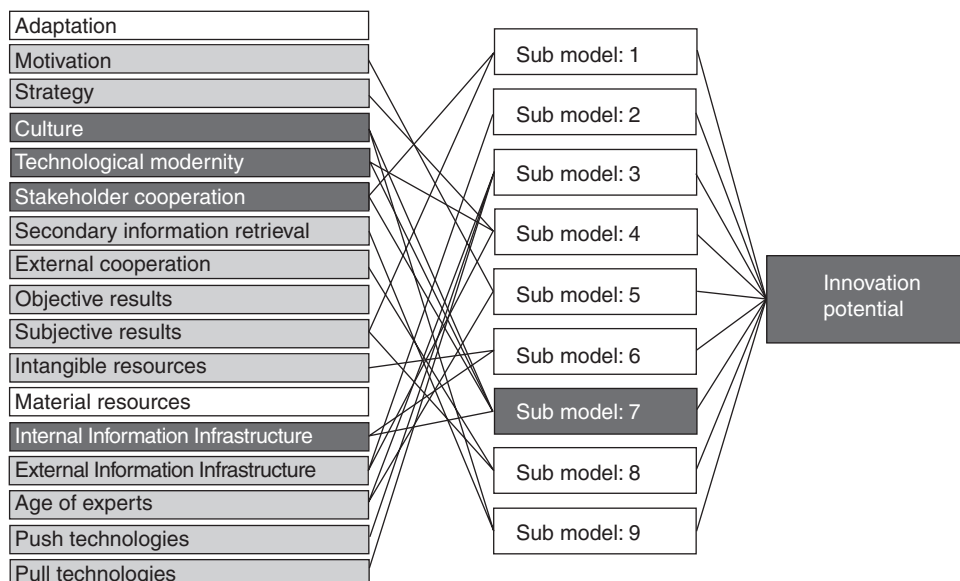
Adaptation
Motivation
Strategy
Culture
Technological modernity
Stakeholder cooperation
Secondary information retrieval
External cooperation
Objective results
Subjective results
Intangible resources
Material resources
Internal Information Infrastructure
External Information Infrastructure
Age of experts
Push technologies
Pull technologies

Sub model: 1
Sub model: 2
Sub model: 3
Sub model: 4
Sub model: 5
Sub model: 6
Sub model: 7
Sub model: 8
Sub model: 9

Innovation potential